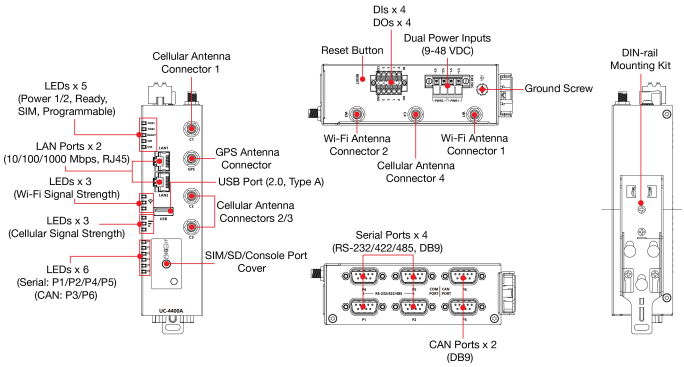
Cellular Antenna Connector 1

LEDs x 5 (Power 1/2, Ready, SIM, Programmable)

LAN Ports x 2 (10/100/1000 Mbps, RJ45)

LEDs x 3 (Wi-Fi Signal Strength)

LEDs x 3 (Cellular Signal Strength)

LEDs x 6 (Serial: P1/P2/P4/P5) (CAN: P3/P6)

GPS Antenna Connector

USB Port (2.0, Type A)

Cellular Antenna Connectors 2/3

SIM/SD/Console Port Cover

UC-4400A

DIs x 4
DOs x 4

Reset Button

Dual Power Inputs (9-48 VDC)

Ground Screw

Wi-Fi Antenna Connector 2

Cellular Antenna Connector 4

Wi-Fi Antenna Connector 1

Serial Ports x 4 (RS-232/422/485, DB9)

CAN Ports x 2 (DB9)

DIN-rail Mounting Kit